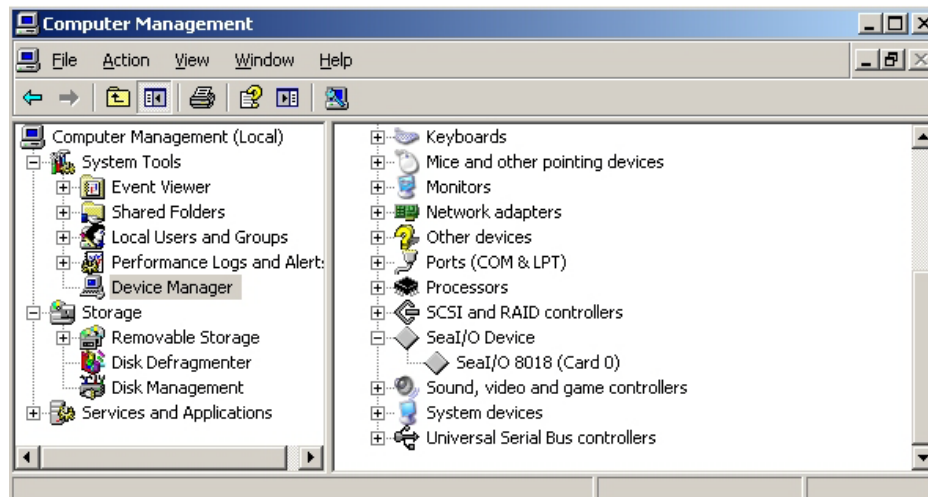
Computer Management

File Action View Window Help

Computer Management (Local)
System Tools
Event Viewer
Shared Folders
Local Users and Groups
Performance Logs and Alert:
Device Manager
Storage
Removable Storage
Disk Defragmenter
Disk Management
Services and Applications

Keyboards
Mice and other pointing devices
Monitors
Network adapters
Other devices
Ports (COM & LPT)
Processors
SCSI and RAID controllers
SeaI/O Device
SeaI/O 8018 (Card 0)
Sound, video and game controllers
System devices
Universal Serial Bus controllers